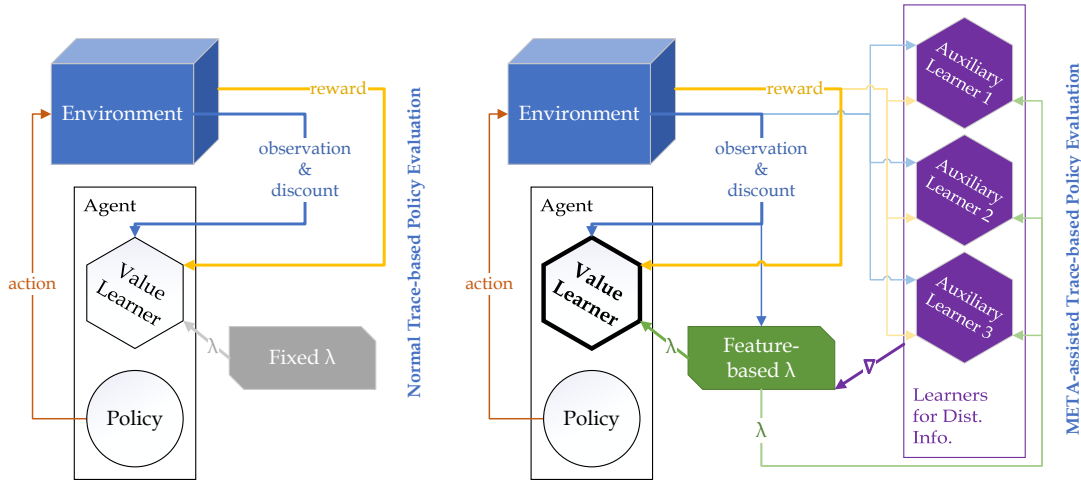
Environment

reward

observation & discount

Agent

Value Learner

action

λ

Fixed λ

Policy

Normal Trace-based Policy Evaluation

Environment

reward

observation & discount

Agent

Value Learner

action

λ

Feature-based λ

Policy

λ

∇

Auxiliary Learner 1

Auxiliary Learner 2

Auxiliary Learner 3

Learners for Dist. Info.

META-assisted Trace-based Policy Evaluation